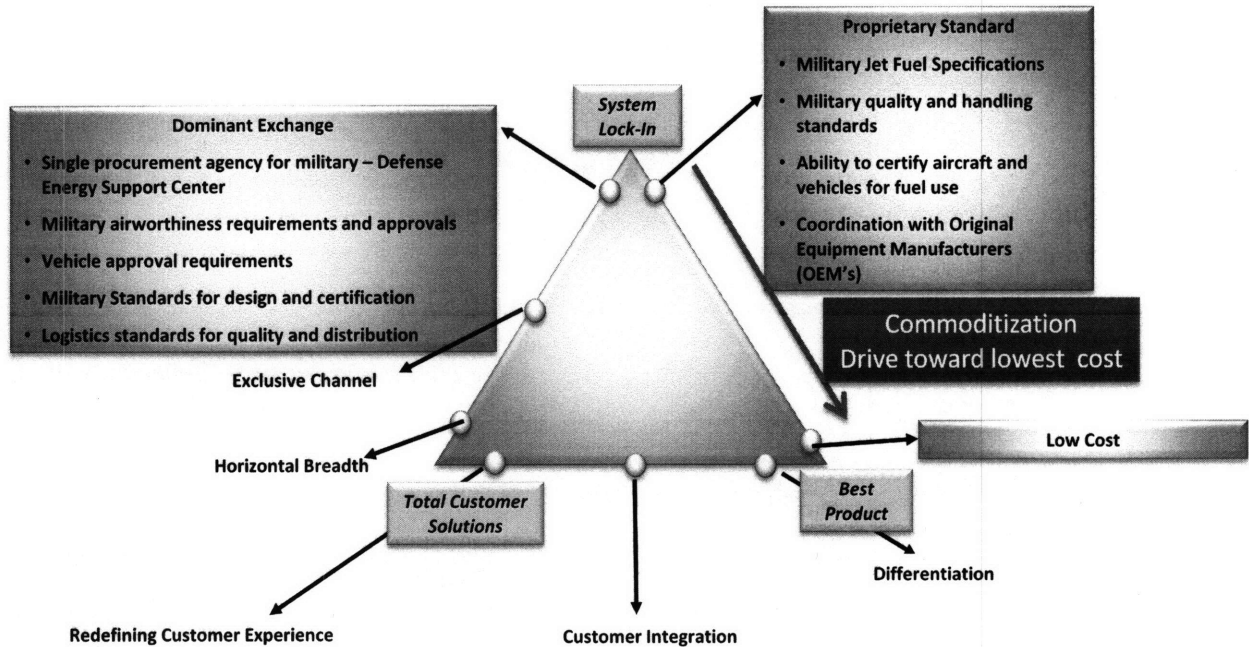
System Lock-In

Proprietary Standard

- Military Jet Fuel Specifications
- Military quality and handling standards
- Ability to certify aircraft and vehicles for fuel use
- Coordination with Original Equipment Manufacturers (OEM's)

Dominant Exchange

- Single procurement agency for military – Defense Energy Support Center
- Military airworthiness requirements and approvals
- Vehicle approval requirements
- Military Standards for design and certification
- Logistics standards for quality and distribution

Commoditization
Drive toward lowest cost

Exclusive Channel

Low Cost

Horizontal Breadth

Total Customer Solutions

Best Product

Differentiation

Redefining Customer Experience

Customer Integration